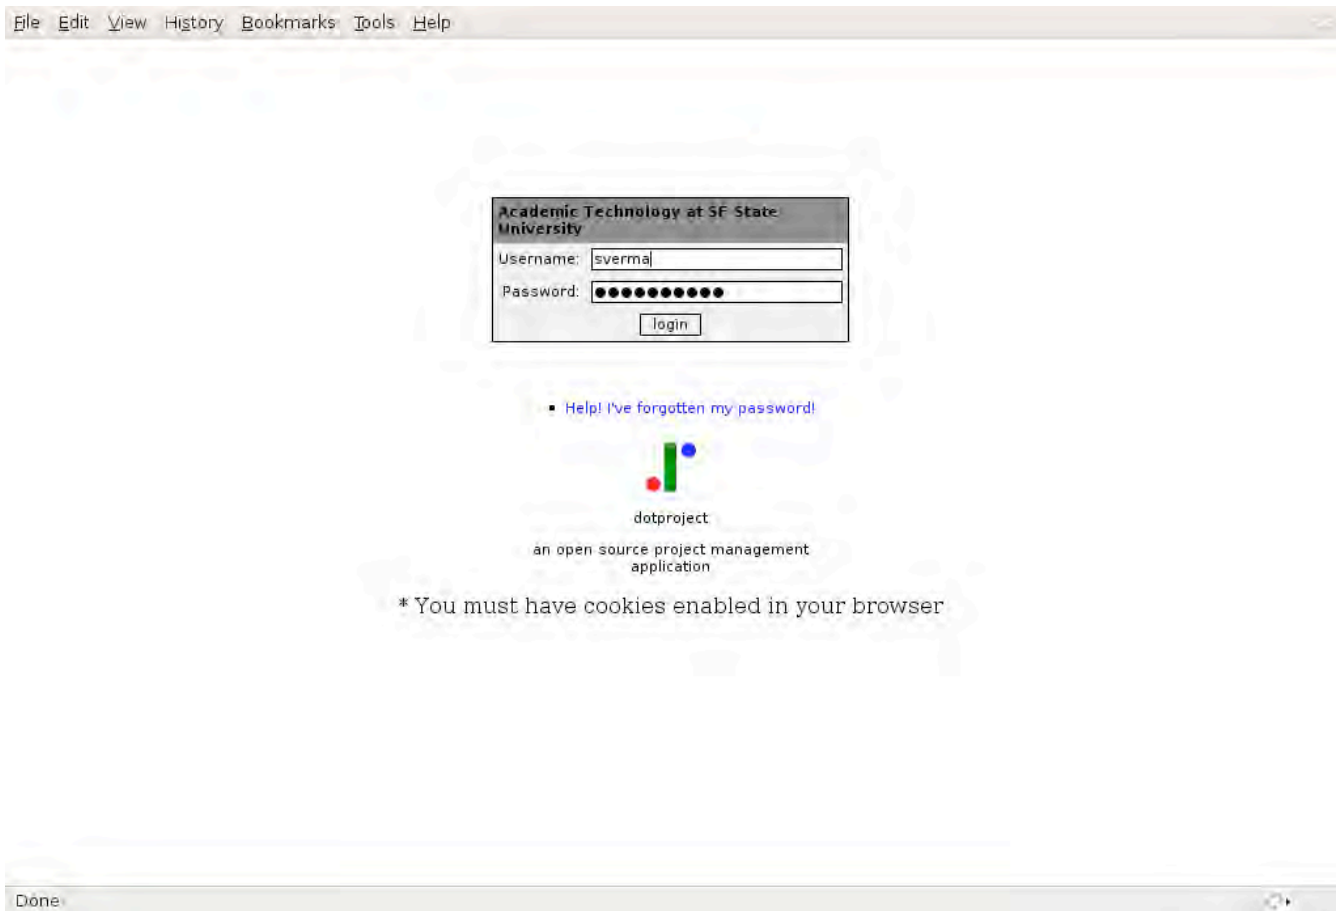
File Edit View History Bookmarks Tools Help

Academic Technology at SF State University

Username: sverma

Password: ●●●●●●●●●●

login

- Help! I've forgotten my password!

dotproject

an open source project management application

* You must have cookies enabled in your browser

Done